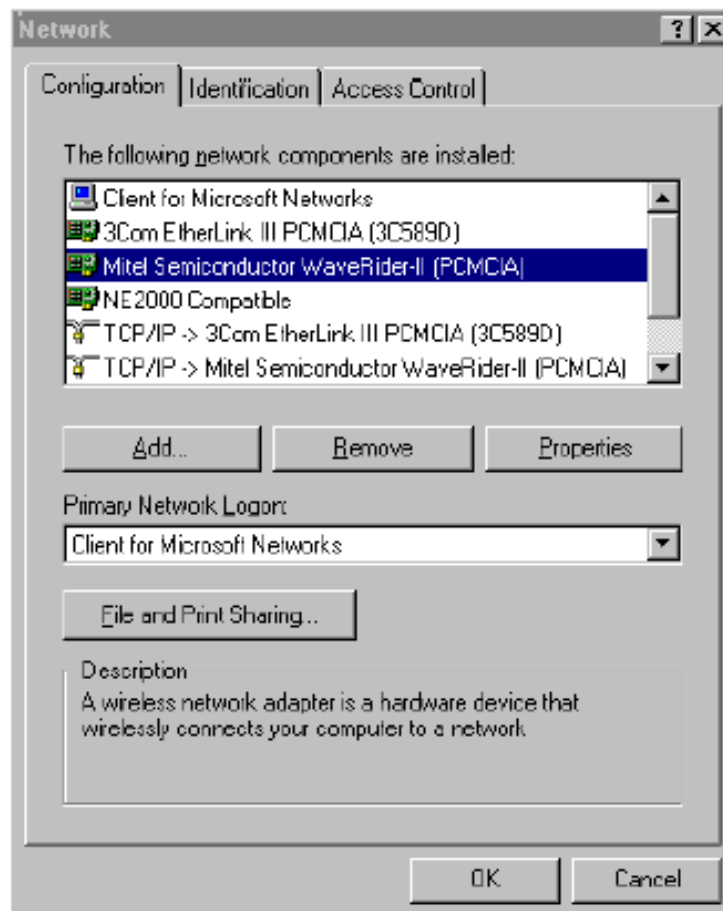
Network

?

X

Configuration

Identification

Access Control

The following network components are installed:

Client for Microsoft Networks

3Com EtherLink III PCMCIA (3C589D)

Mitel Semiconductor WaveRider-II (PCMCIA)

NE2000 Compatible

TCP/IP -> 3Com EtherLink III PCMCIA (3C589D)

TCP/IP -> Mitel Semiconductor WaveRider-II (PCMCIA)

Add...

Remove

Properties

Primary Network Logon:

Client for Microsoft Networks

File and Print Sharing...

Description

A wireless network adapter is a hardware device that wirelessly connects your computer to a network

OK

Cancel